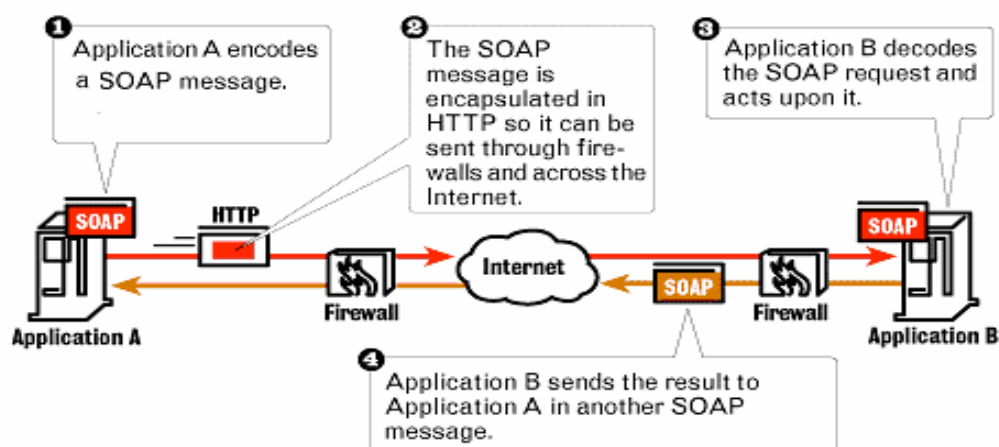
1 Application A encodes a SOAP message.

2 The SOAP message is encapsulated in HTTP so it can be sent through firewalls and across the Internet.

3 Application B decodes the SOAP request and acts upon it.

SOAP

HTTP

Internet

SOAP

SOAP

Firewall

Firewall

Application A

Application B

4 Application B sends the result to Application A in another SOAP message.